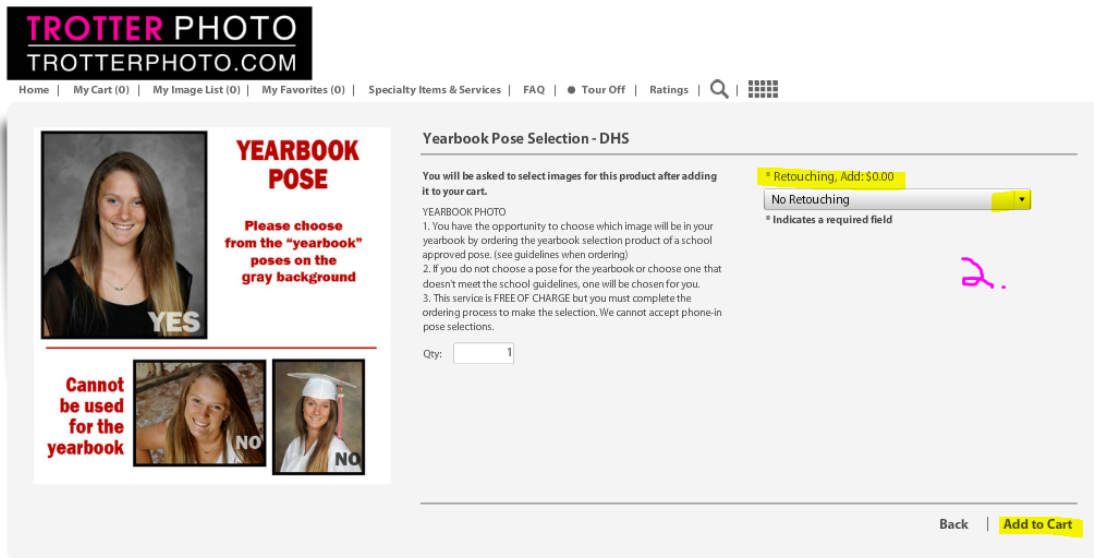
TROTTER PHOTO
TROTTERPHOTO.COM

Home | My Cart (0) | My Image List (0) | My Favorites (0) | Specialty Items & Services | FAQ | Tour Off | Ratings |

YEARBOOK POSE

Please choose from the "yearbook" poses on the gray background

YES

Cannot be used for the yearbook

NO

NO

Yearbook Pose Selection - DHS

You will be asked to select images for this product after adding it to your cart.

YEARBOOK PHOTO
1. You have the opportunity to choose which image will be in your yearbook by ordering the yearbook selection product of a school approved pose. (see guidelines when ordering)
2. If you do not choose a pose for the yearbook or choose one that doesn't meet the school guidelines, one will be chosen for you.
3. This service is FREE OF CHARGE but you must complete the ordering process to make the selection. We cannot accept phone-in pose selections.

Qty: 1

* Retouching, Add: $0.00
No Retouching
* Indicates a required field

2.

Back | Add to Cart